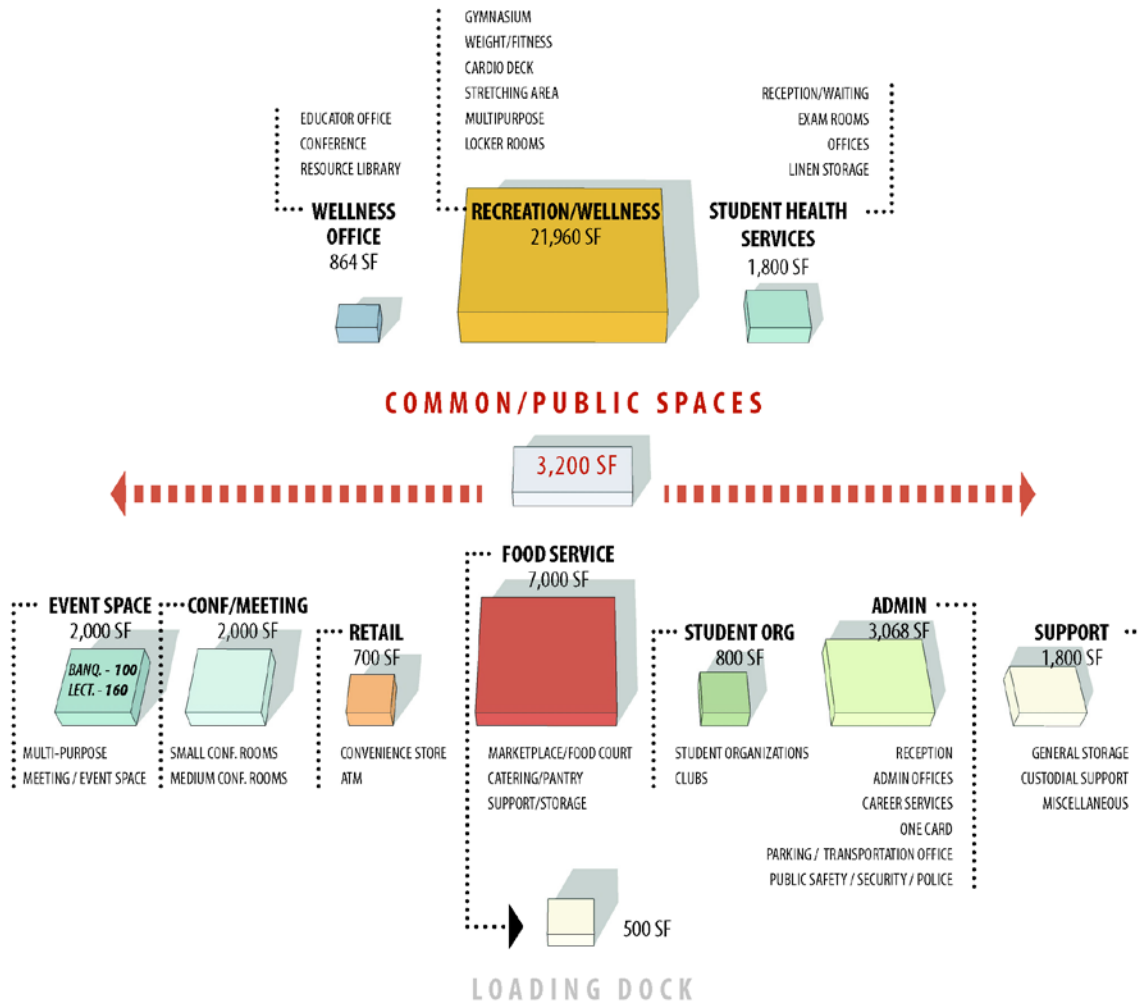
GYMNASIUM
WEIGHT/FITNESS
CARDIO DECK
STRETCHING AREA
MULTIPURPOSE
LOCKER ROOMS

EDUCATOR OFFICE
CONFERENCE
RESOURCE LIBRARY

RECEPTION/WAITING
EXAM ROOMS
OFFICES
LINEN STORAGE

WELLNESS OFFICE
864 SF

RECREATION/WELLNESS
21,960 SF

STUDENT HEALTH SERVICES
1,800 SF

COMMON/PUBLIC SPACES

3,200 SF

FOOD SERVICE
7,000 SF

EVENT SPACE
2,000 SF
BANQ. - 100
LECT. - 160

CONF/MEETING
2,000 SF

RETAIL
700 SF

STUDENT ORG
800 SF

ADMIN
3,068 SF

SUPPORT
1,800 SF

MULTI-PURPOSE
MEETING / EVENT SPACE

SMALL CONF. ROOMS
MEDIUM CONF. ROOMS

CONVENIENCE STORE
ATM

MARKETPLACE/FOOD COURT
CATERING/PANTRY
SUPPORT/STORAGE

STUDENT ORGANIZATIONS
CLUBS

RECEPTION
ADMIN OFFICES
CAREER SERVICES
ONE CARD
PARKING / TRANSPORTATION OFFICE
PUBLIC SAFETY / SECURITY / POLICE

GENERAL STORAGE
CUSTODIAL SUPPORT
MISCELLANEOUS

500 SF

LOADING DOCK